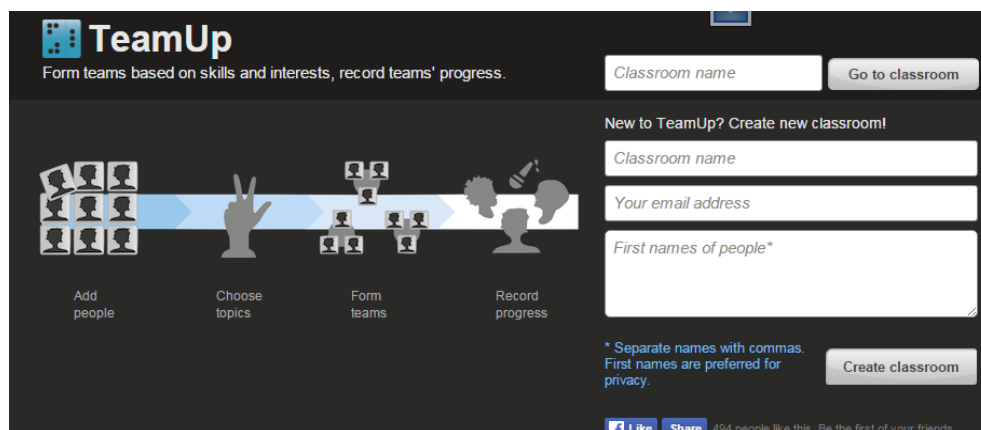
TeamUp

Form teams based on skills and interests, record teams' progress.

Classroom name

Go to classroom

New to TeamUp? Create new classroom!

Classroom name

Your email address

First names of people*

Add people

Choose topics

Form teams

Record progress

* Separate names with commas. First names are preferred for privacy.

Create classroom

Like Share 494 people like this. Be the first of your friends.